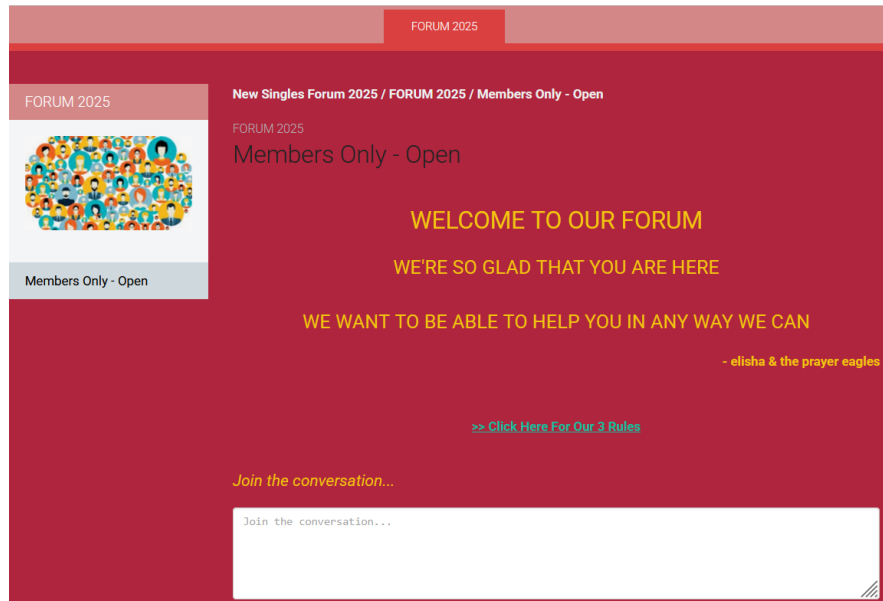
FORUM 2025

FORUM 2025

Members Only - Open

New Singles Forum 2025 / FORUM 2025 / Members Only - Open

FORUM 2025

Members Only - Open

WELCOME TO OUR FORUM

WE'RE SO GLAD THAT YOU ARE HERE

WE WANT TO BE ABLE TO HELP YOU IN ANY WAY WE CAN

- elisha & the prayer eagles

>> Click Here For Our 3 Rules

Join the conversation...

Join the conversation...